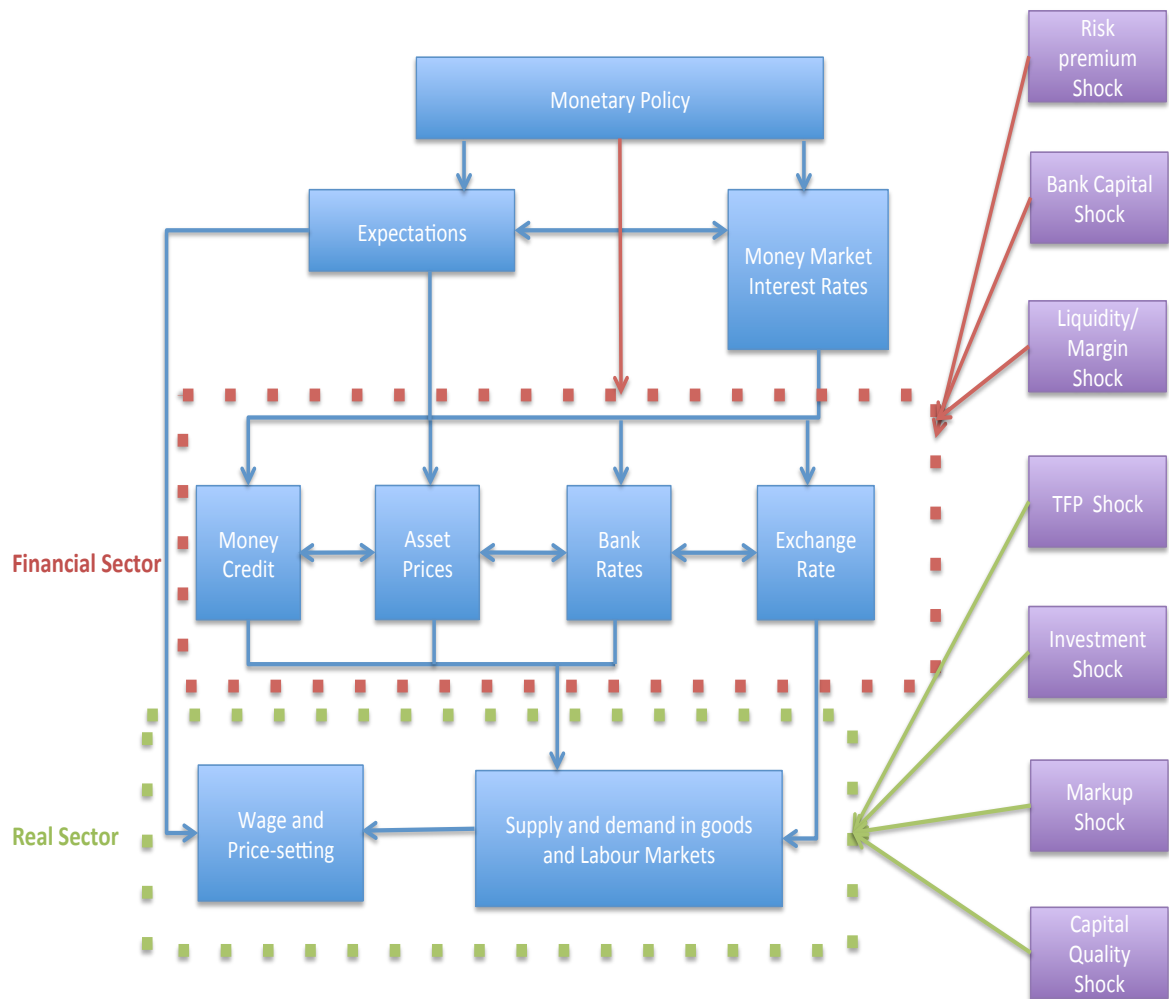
Monetary Policy

Expectations

Money Market Interest Rates

Risk premium Shock

Bank Capital Shock

Liquidity/ Margin Shock

Financial Sector

Money Credit

Asset Prices

Bank Rates

Exchange Rate

TFP Shock

Investment Shock

Real Sector

Wage and Price-setting

Supply and demand in goods and Labour Markets

Markup Shock

Capital Quality Shock